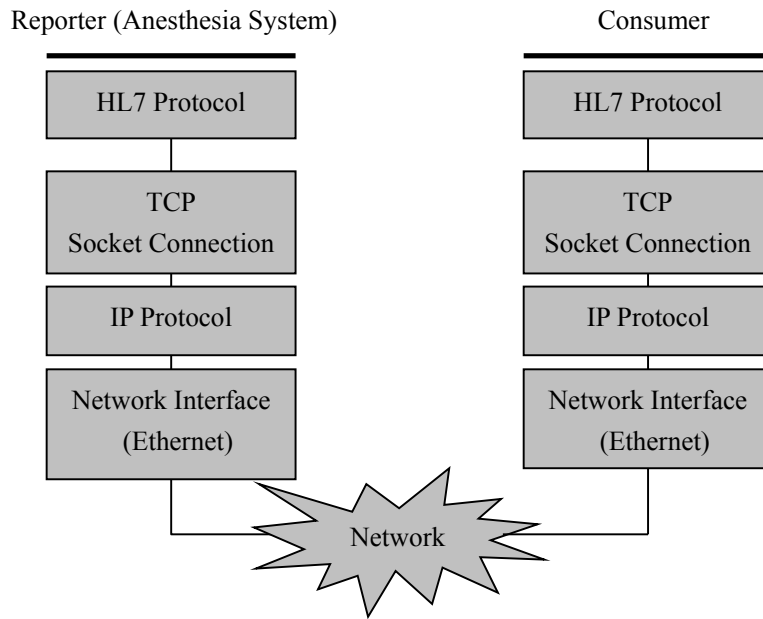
Reporter (Anesthesia System)

HL7 Protocol

TCP
Socket Connection

IP Protocol

Network Interface
(Ethernet)

Consumer

HL7 Protocol

TCP
Socket Connection

IP Protocol

Network Interface
(Ethernet)

Network